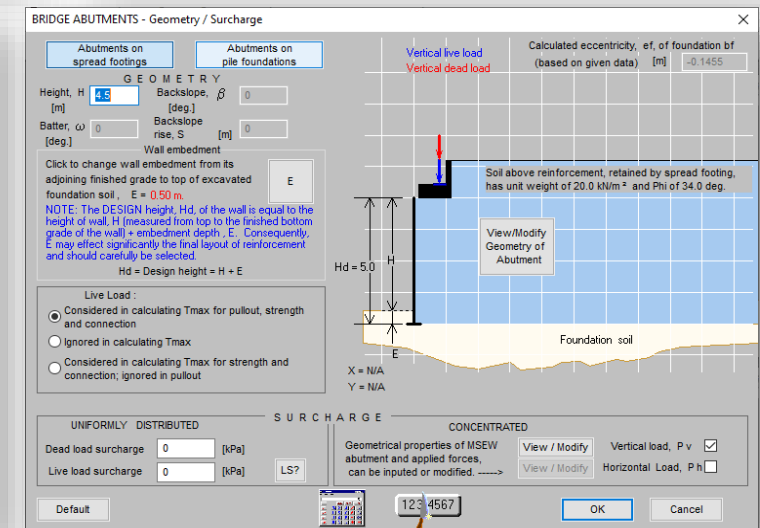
BRIDGE ABUTMENTS - Geometry / Surcharge

Abutments on spread footings

Abutments on pile foundations

GEOMETRY

Height, H [m] 4.5

Backslope, $\beta$ [deg.] 0

Batter, $\omega$ [deg.] 0

Backslope rise, S [m] 0

Wall embedment

Click to change wall embedment from its adjoining finished grade to top of excavated foundation soil , E = 0.50 m.

E

NOTE: The DESIGN height, Hd, of the wall is equal to the height of wall, H (measured from top to the finished bottom grade of the wall) + embedment depth , E. Consequently, E may effect significantly the final layout of reinforcement and should carefully be selected.

Hd = Design height = H + E

Live Load :

Considered in calculating Tmax for pullout, strength and connection

Ignored in calculating Tmax

Considered in calculating Tmax for strength and connection; ignored in pullout

Vertical live load

Vertical dead load

Calculated eccentricity, ef, of foundation bf (based on given data) [m] -0.1455

Soil above reinforcement, retained by spread footing, has unit weight of 20.0 kN/m² and Phi of 34.0 deg.

View/Modify Geometry of Abutment

Hd = 5.0

H

E

Foundation soil

X = N/A

Y = N/A

SURCHARGE

UNIFORMLY DISTRIBUTED

Dead load surcharge 0 [kPa]

Live load surcharge 0 [kPa]

LS?

CONCENTRATED

Geometrical properties of MSEW abutment and applied forces, can be inputed or modified. ----->

View / Modify

View / Modify

Vertical load, P v

Horizontal Load, P h

Default

1234567

OK

Cancel